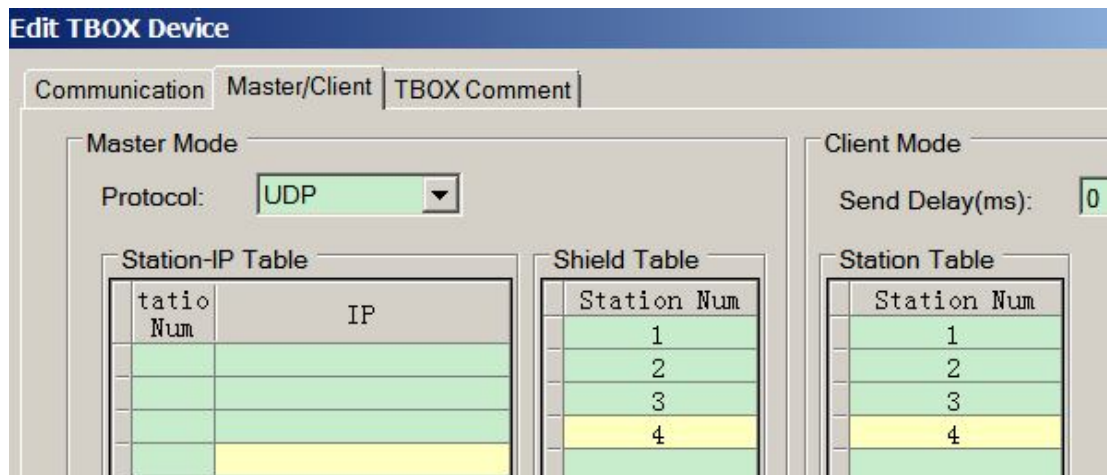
Edit TBOX Device

Communication | Master/Client | TBOX Comment

Master Mode

Protocol: UDP

Station-IP Table

| tatio Num | IP |
|---|---|
| | |
| | |
| | |
| | |

Shield Table

| Station Num |
|---|
| 1 |
| 2 |
| 3 |
| 4 |

Client Mode

Send Delay(ms): 0

Station Table

| Station Num |
|---|
| 1 |
| 2 |
| 3 |
| 4 |